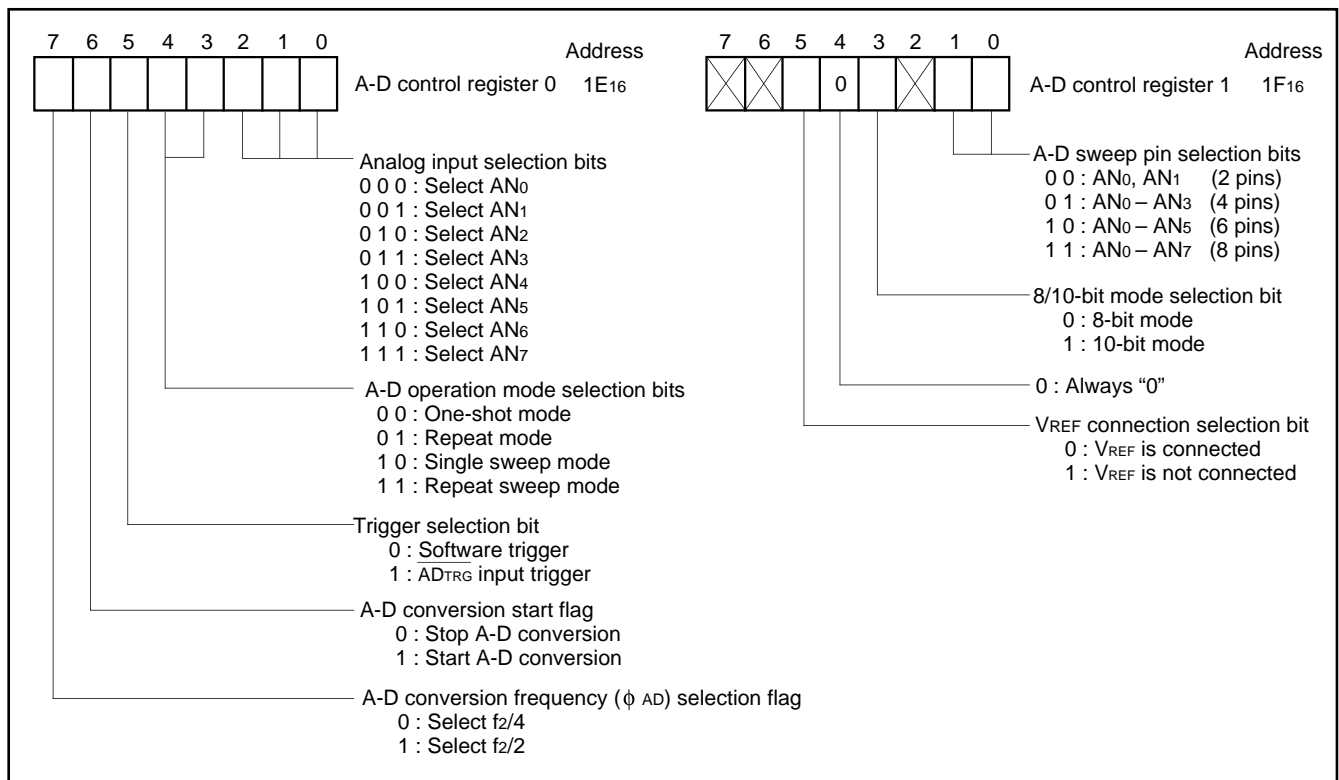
7 6 5 4 3 2 1 0

Address

A-D control register 0 $1E_{16}$

Analog input selection bits
0 0 0 : Select $AN_0$
0 0 1 : Select $AN_1$
0 1 0 : Select $AN_2$
0 1 1 : Select $AN_3$
1 0 0 : Select $AN_4$
1 0 1 : Select $AN_5$
1 1 0 : Select $AN_6$
1 1 1 : Select $AN_7$

A-D operation mode selection bits
0 0 : One-shot mode
0 1 : Repeat mode
1 0 : Single sweep mode
1 1 : Repeat sweep mode

Trigger selection bit
0 : Software trigger
1 : $\overline{AD_{TRG}}$ input trigger

A-D conversion start flag
0 : Stop A-D conversion
1 : Start A-D conversion

A-D conversion frequency ($\phi_{AD}$) selection flag
0 : Select $f_2/4$
1 : Select $f_2/2$

7 6 5 4 3 2 1 0

0

Address

A-D control register 1 $1F_{16}$

A-D sweep pin selection bits
0 0 : $AN_0$, $AN_1$ (2 pins)
0 1 : $AN_0$ – $AN_3$ (4 pins)
1 0 : $AN_0$ – $AN_5$ (6 pins)
1 1 : $AN_0$ – $AN_7$ (8 pins)

8/10-bit mode selection bit
0 : 8-bit mode
1 : 10-bit mode

0 : Always “0”

$V_{REF}$ connection selection bit
0 : $V_{REF}$ is connected
1 : $V_{REF}$ is not connected